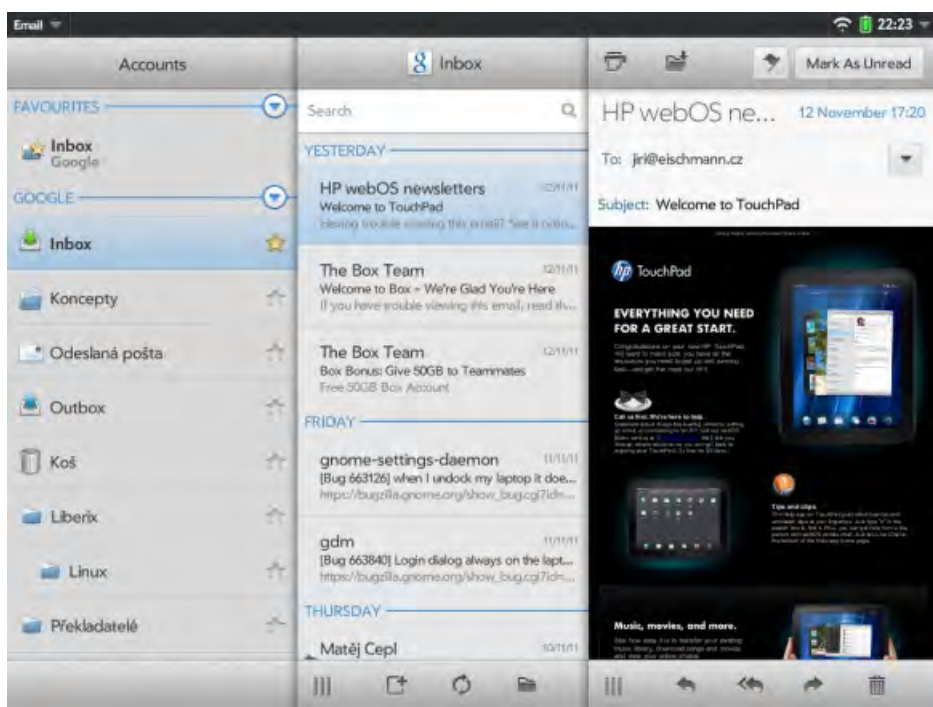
Email

22:23

Accounts

Inbox

Mark As Unread

FAVOURITES

Inbox
Google

GOOGLE

Inbox

Koncepty

Odeslaná pošta

Outbox

Koš

Liberix

Linux

Překladatelé

Search

YESTERDAY

HP webOS newsletters 12/11/11
Welcome to TouchPad
Having trouble viewing this email? See it onlin...

The Box Team 12/11/11
Welcome to Box - We're Glad You're Here
If you have trouble viewing this email, read th...

The Box Team 12/11/11
Box Bonus: Give 50GB to Teammates
Free 50GB Box Account

FRIDAY

gnome-settings-daemon 11/11/11
[Bug 663126] when I undock my laptop it doe...
https://bugzilla.gnome.org/show_bug.cgi?id=...

gdm 11/11/11
[Bug 663840] Login dialog always on the lapt...
https://bugzilla.gnome.org/show_bug.cgi?id=...

THURSDAY

Matěj Cepl 10/11/11

HP webOS ne... 12 November 17:20

To: jiri@eischmann.cz

Subject: Welcome to TouchPad

TouchPad

EVERYTHING YOU NEED FOR A GREAT START.

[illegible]

Call us first. We're here to help.

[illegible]

Tips and clips.

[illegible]

Music, movies, and more.

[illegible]